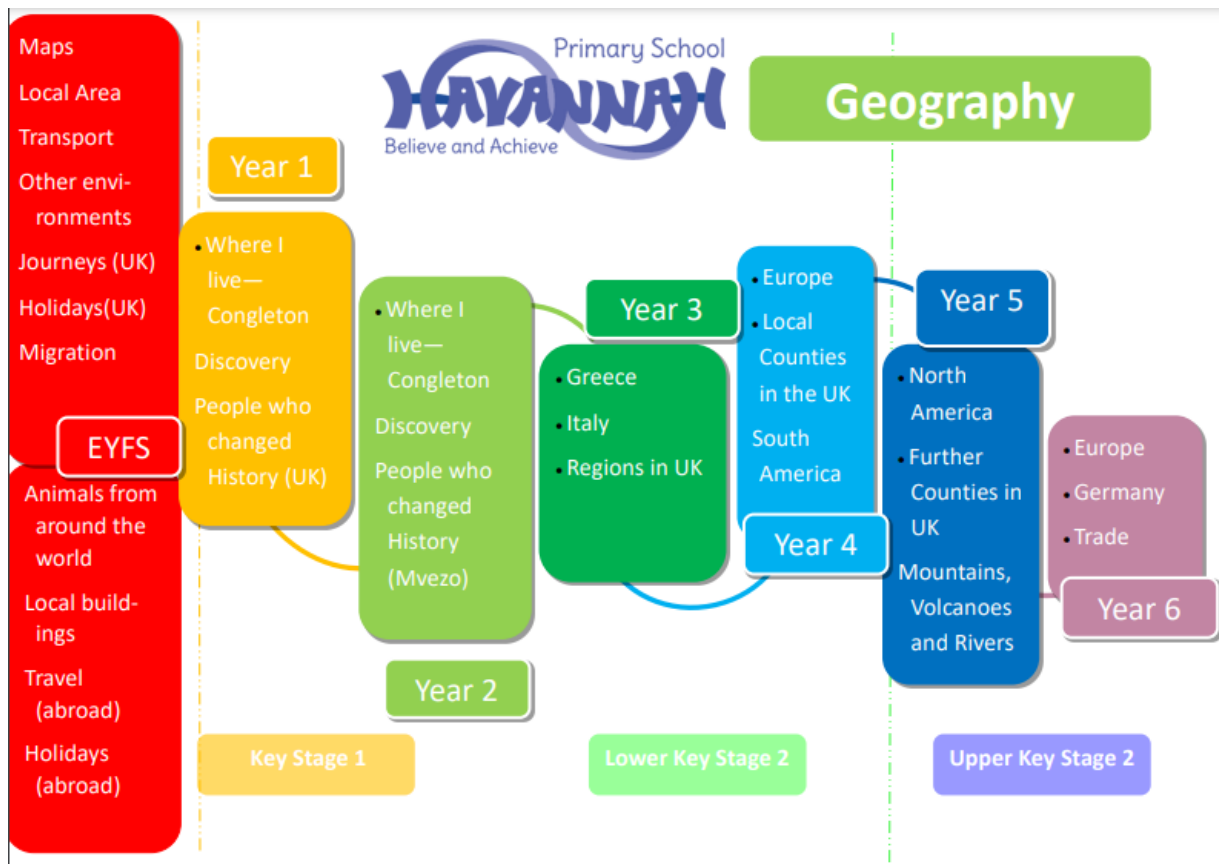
Maps

Local Area

Transport

Other environments

Journeys (UK)

Holidays(UK)

Migration

EYFS

Animals from around the world

Local buildings

Travel (abroad)

Holidays (abroad)

Primary School
HAVANNAH
Believe and Achieve

Geography

Year 1

• Where I live—Congleton

Discovery

People who changed History (UK)

• Where I live—Congleton

Discovery

People who changed History (Mvezo)

Year 2

Year 3

• Greece

• Italy

• Regions in UK

• Europe

• Local Counties in the UK

South America

Year 4

Year 5

• North America

• Further Counties in UK

Mountains, Volcanoes and Rivers

• Europe

• Germany

• Trade

Year 6

Key Stage 1

Lower Key Stage 2

Upper Key Stage 2